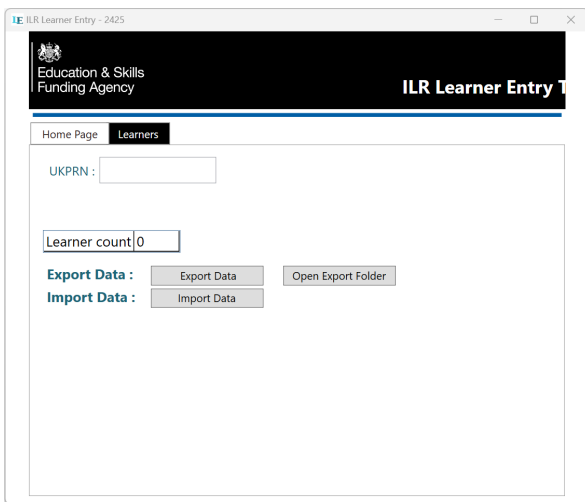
LE ILR Learner Entry - 2425

Education & Skills Funding Agency

ILR Learner Entry T

Home Page
Learners

UKPRN :

Learner count 0

Export Data : Export Data Open Export Folder
Import Data : Import Data